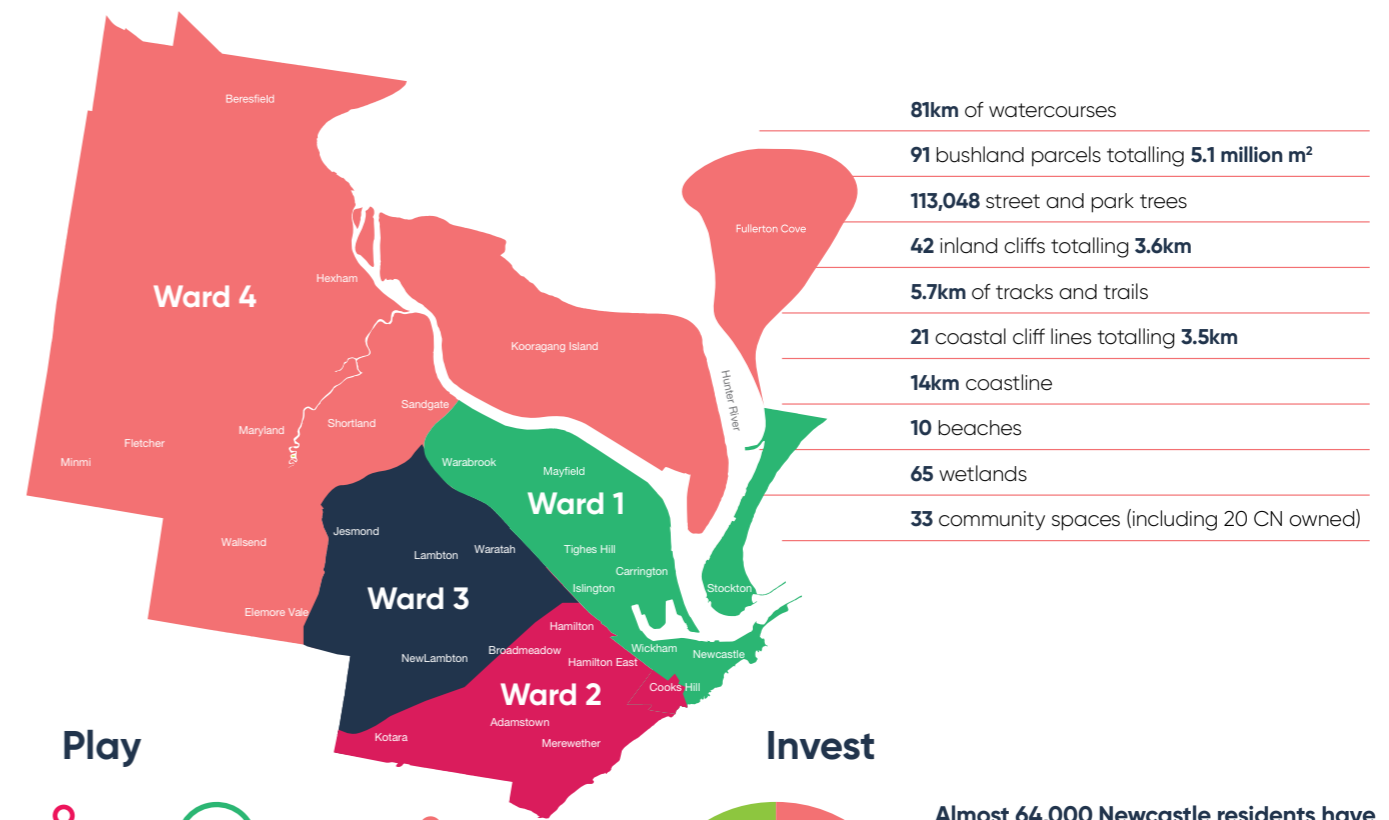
Beresfield

Ward 4

Hexham

Fullerton Cove

Kooragang Island

Hunter River

Sandgate

Shortland

Maryland

Fletcher

Minmi

Warabrook

Mayfield

Ward 1

Jesmond

Lambton

Waratah

Tighes Hill

Carrington

Islington

Stockton

Wallsend

Ward 3

Elemore Vale

Hamilton

Wickham

Newcastle

NewLambton

Broadmeadow

Hamilton East

Ward 2

Cooks Hill

Adamstown

Kotara

Merewether

**81km** of watercourses

**91** bushland parcels totalling **5.1 million m²**

**113,048** street and park trees

**42** inland cliffs totalling **3.6km**

**5.7km** of tracks and trails

**21** coastal cliff lines totalling **3.5km**

**14km** coastline

**10** beaches

**65** wetlands

**33** community spaces (including 20 CN owned)

Play

Invest

Almost 64,000 Newcastle residents have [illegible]